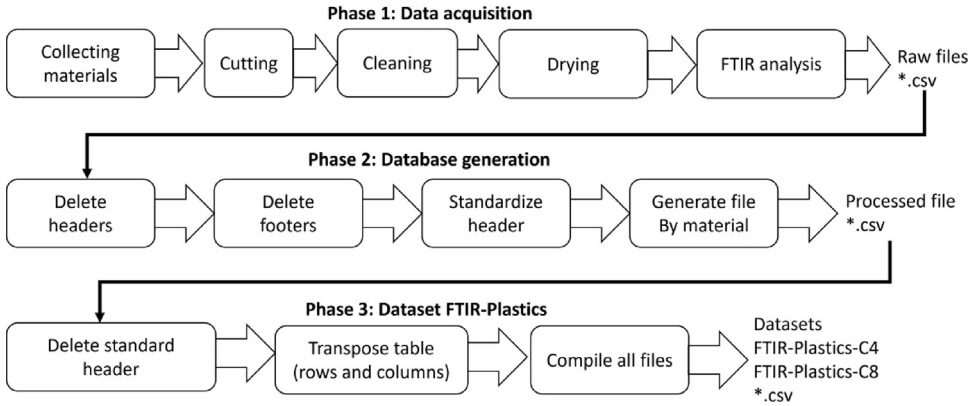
Phase 1: Data acquisition

Collecting materials

Cutting

Cleaning

Drying

FTIR analysis

Raw files *.csv

Phase 2: Database generation

Delete headers

Delete footers

Standardize header

Generate file By material

Processed file *.csv

Phase 3: Dataset FTIR-Plastics

Delete standard header

Transpose table (rows and columns)

Compile all files

Datasets FTIR-Plastics-C4 FTIR-Plastics-C8 *.csv